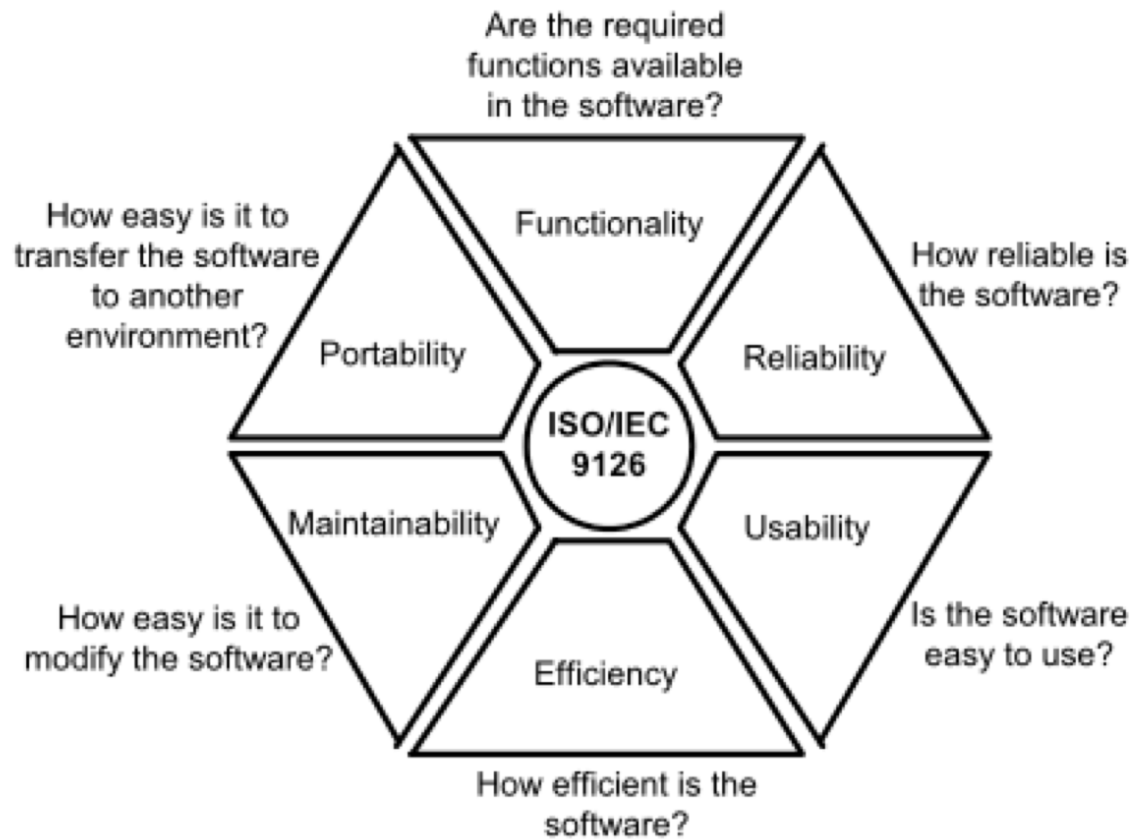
Are the required functions available in the software?

How easy is it to transfer the software to another environment?

Functionality

How reliable is the software?

Portability

Reliability

ISO/IEC 9126

Maintainability

Usability

How easy is it to modify the software?

Efficiency

Is the software easy to use?

How efficient is the software?